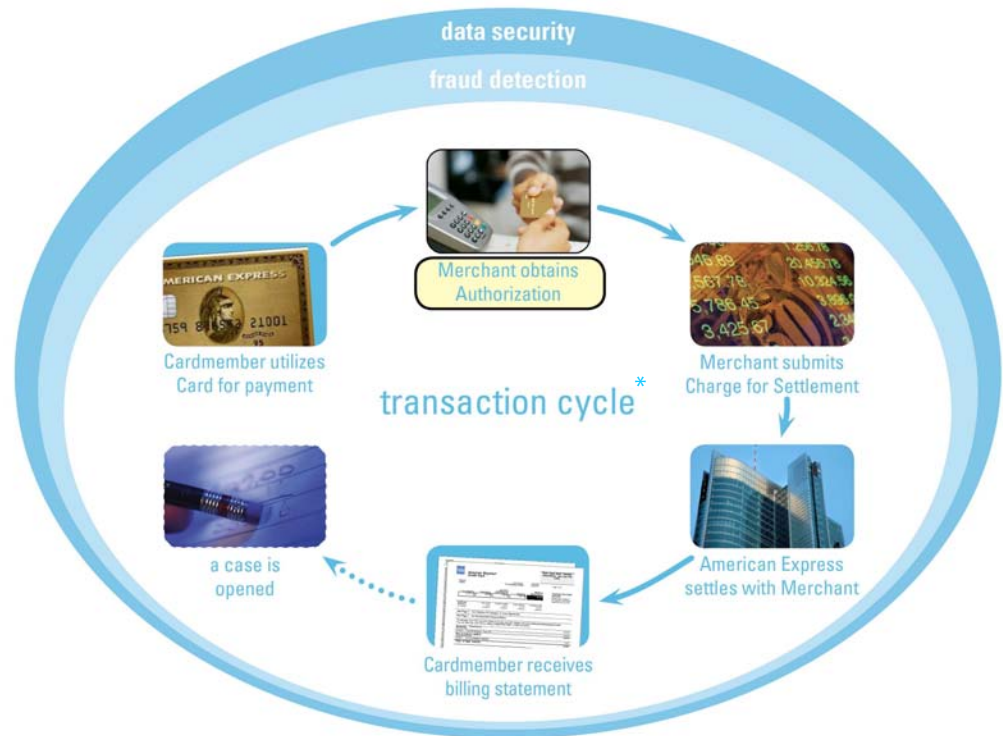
data security

fraud detection

Merchant obtains Authorization

MERICAN EXPRESS
759 8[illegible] 21001

Cardmember utilizes Card for payment

3,425.67

Merchant submits Charge for Settlement

transaction cycle*

American Express settles with Merchant

a case is opened

Cardmember receives billing statement